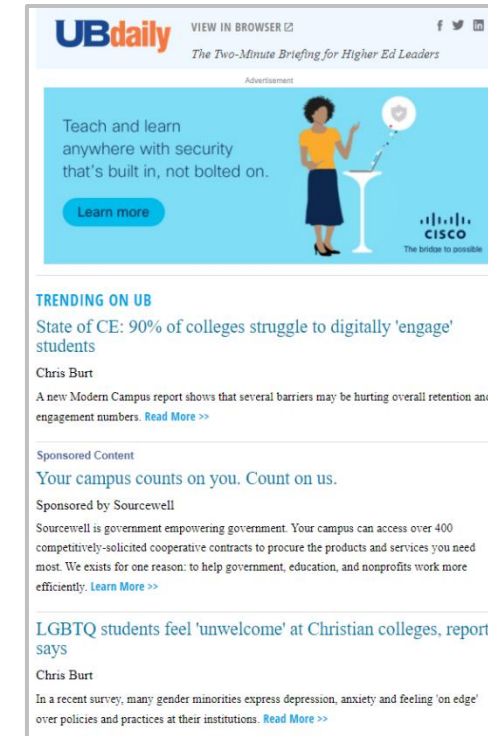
UBdaily

VIEW IN BROWSER

The Two-Minute Briefing for Higher Ed Leaders

Advertisement

Teach and learn anywhere with security that's built in, not bolted on.

Learn more

CISCO
The bridge to possible

TRENDING ON UB

State of CE: 90% of colleges struggle to digitally 'engage' students

Chris Burt

A new Modern Campus report shows that several barriers may be hurting overall retention and engagement numbers. Read More >>

Sponsored Content

Your campus counts on you. Count on us.

Sponsored by Sourcewell

Sourcewell is government empowering government. Your campus can access over 400 competitively-solicited cooperative contracts to procure the products and services you need most. We exists for one reason: to help government, education, and nonprofits work more efficiently. Learn More >>

LGBTQ students feel 'unwelcome' at Christian colleges, report says

Chris Burt

In a recent survey, many gender minorities express depression, anxiety and feeling 'on edge' over policies and practices at their institutions. Read More >>